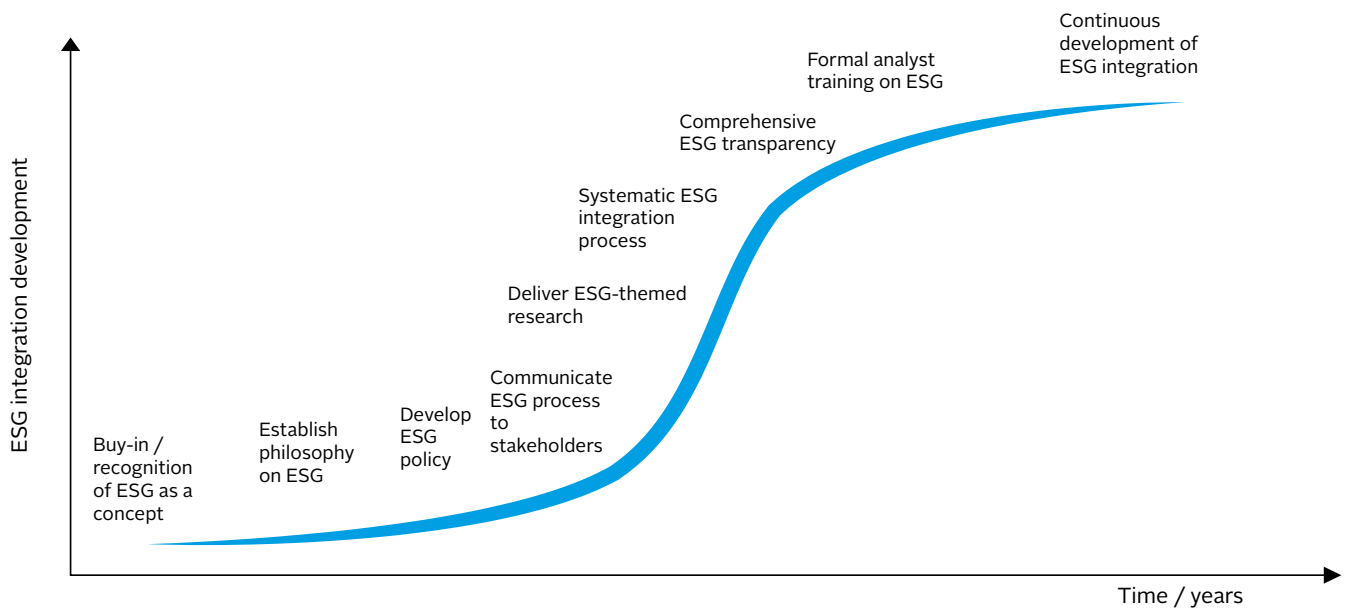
ESG integration development

Buy-in / recognition of ESG as a concept

Establish philosophy on ESG

Develop ESG policy

Communicate ESG process to stakeholders

Deliver ESG-themed research

Systematic ESG integration process

Comprehensive ESG transparency

Formal analyst training on ESG

Continuous development of ESG integration

Time / years